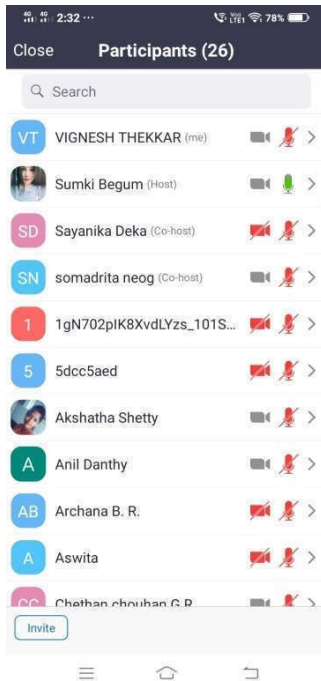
4G 4G 2:32 ··· Vo LTE1 78%

Close Participants (26)

Search

VT VIGNESH THEKKAR (me)

Sumki Begum (Host)

SD Sayanika Deka (Co-host)

SN somadrita neog (Co-host)

1 1gN702pIK8XvdLYzs_101S...

5 5dcc5aed

Akshatha Shetty

A Anil Danthy

AB Archana B. R.

A Aswita

CC Chethan chouhan G R

Invite